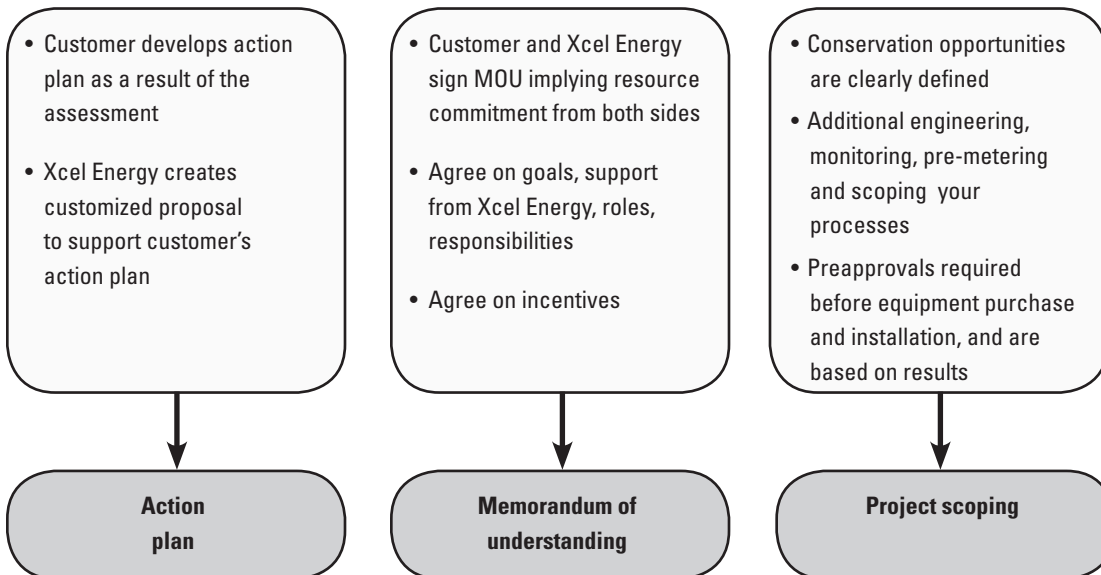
• Customer develops action plan as a result of the assessment

• Xcel Energy creates customized proposal to support customer's action plan

Action plan

• Customer and Xcel Energy sign MOU implying resource commitment from both sides

• Agree on goals, support from Xcel Energy, roles, responsibilities

• Agree on incentives

Memorandum of understanding

• Conservation opportunities are clearly defined

• Additional engineering, monitoring, pre-metering and scoping your processes

• Preapprovals required before equipment purchase and installation, and are based on results

Project scoping